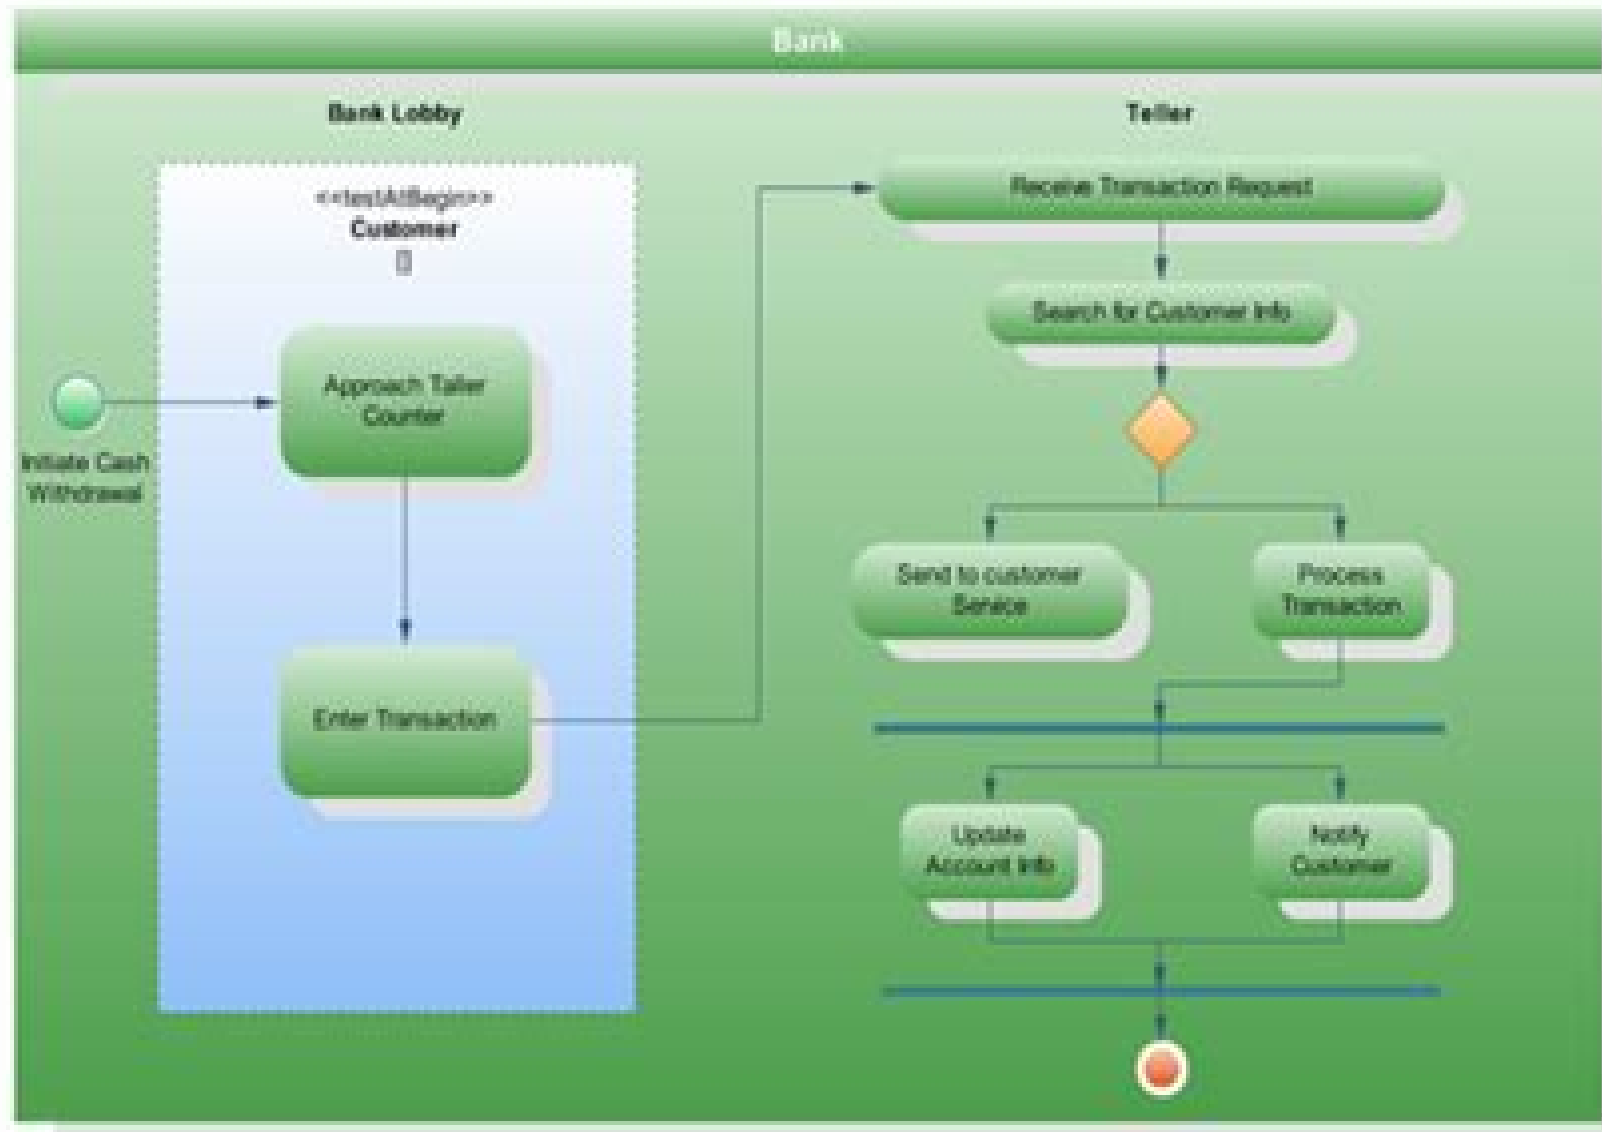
Bank

Bank Lobby

Teller

<<testAtBegin>>
Customer

Initiate Cash Withdrawal

Approach Teller Counter

Enter Transaction

Receive Transaction Request

Search for Customer Info

Send to customer Service

Process Transaction

Update Account Info

Notify Customer